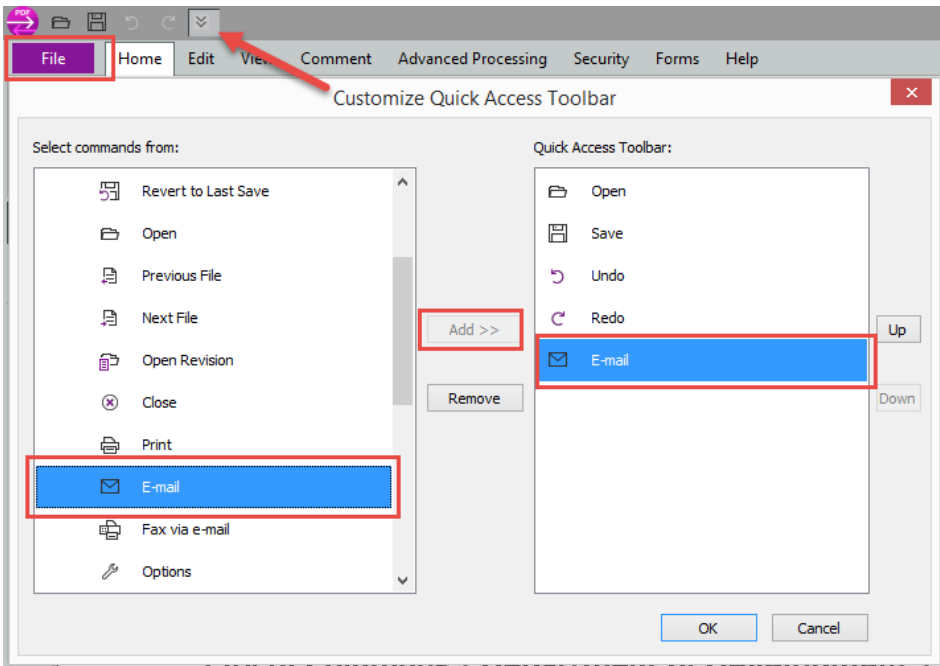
PDF

File | Home | Edit | View | Comment | Advanced Processing | Security | Forms | Help

Customize Quick Access Toolbar

Select commands from:

Revert to Last Save
Open
Previous File
Next File
Open Revision
Close
Print
E-mail
Fax via e-mail
Options

Add >>
Remove

Quick Access Toolbar:

Open
Save
Undo
Redo
E-mail

Up
Down

OK
Cancel